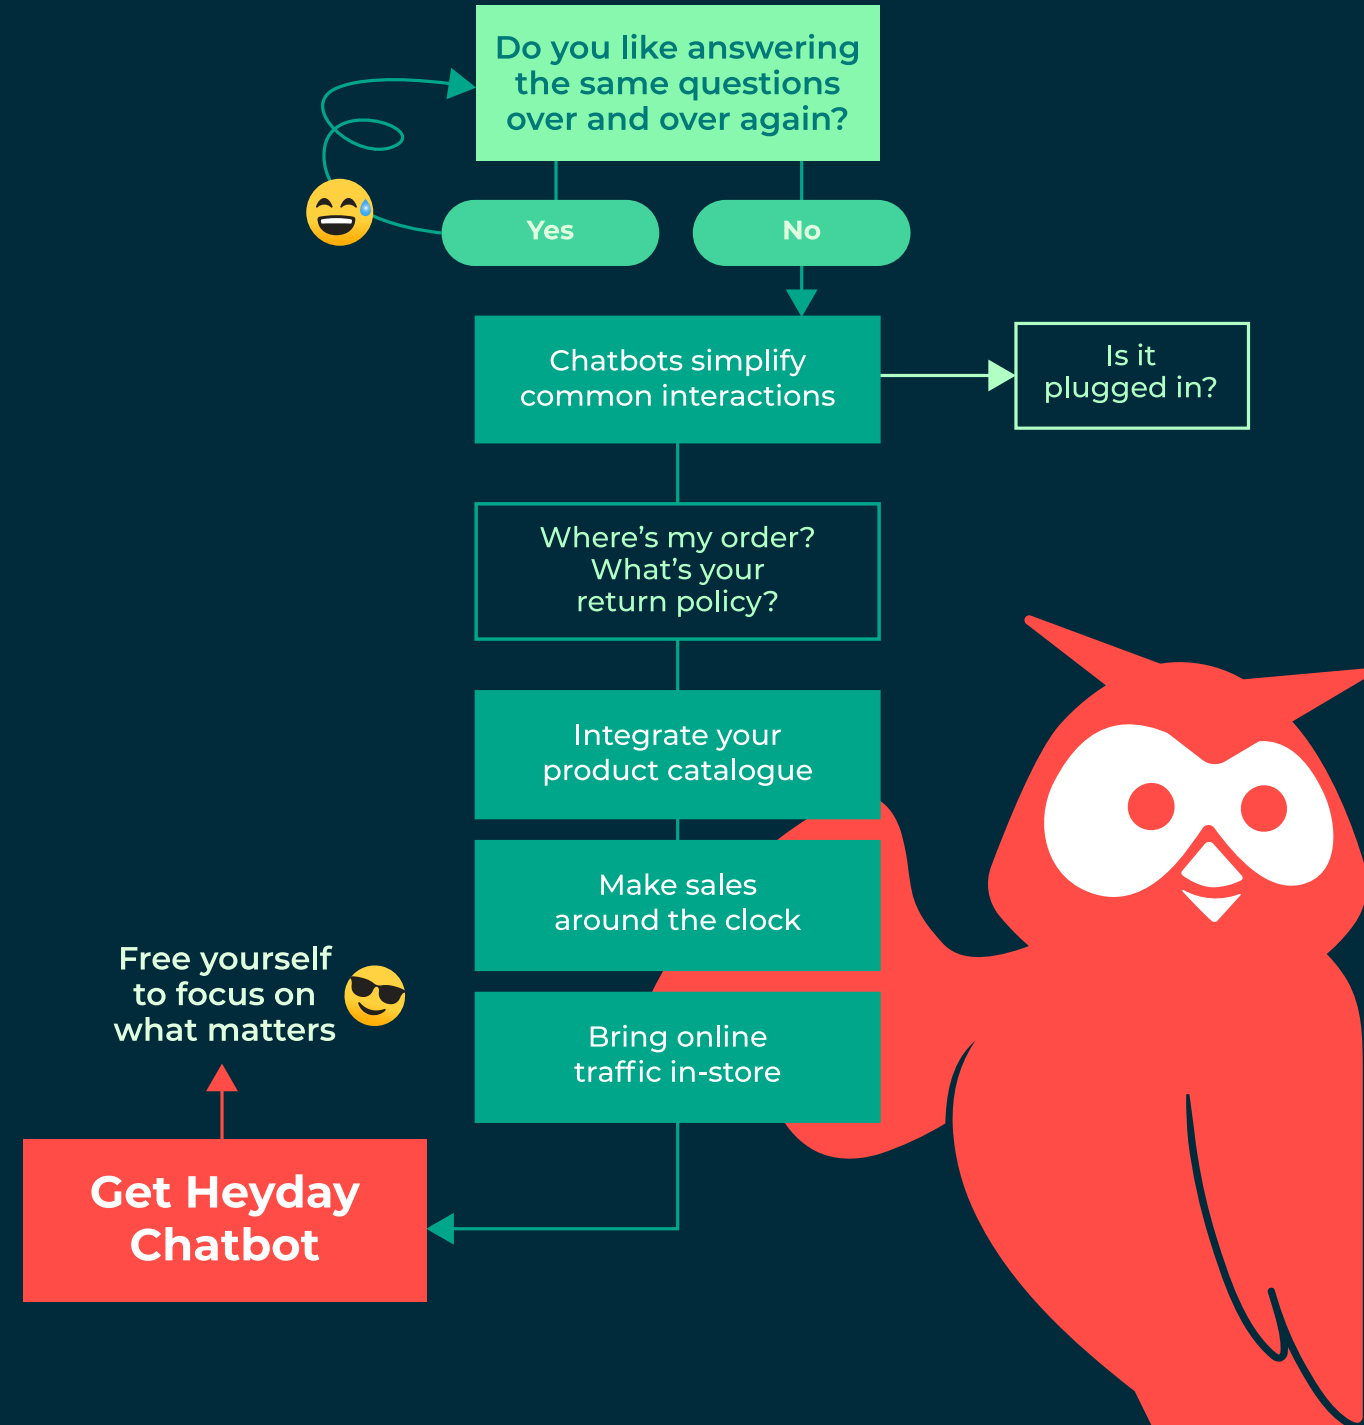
Do you like answering the same questions over and over again?

Yes

No

Chatbots simplify common interactions

Is it plugged in?

Where’s my order? What’s your return policy?

Integrate your product catalogue

Make sales around the clock

Bring online traffic in-store

Free yourself to focus on what matters

Get Heyday Chatbot